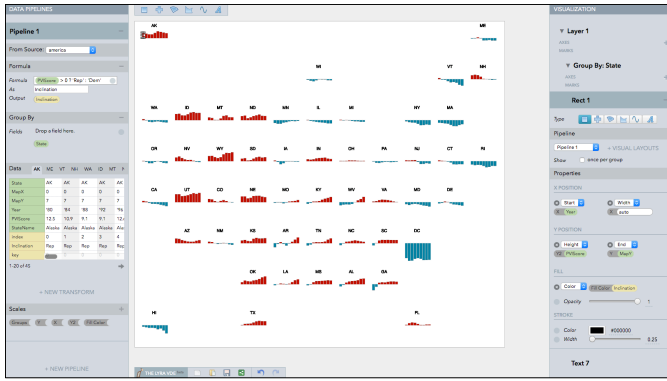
DATA PIPELINES

Pipeline 1

From Source: america

Formula

Formula: PVIScore > 0 ? 'Rep' : 'Dem'
As: Inclination
Output: Inclination

Group By

Fields: Drop a field here.

State

Data AK MC VT NH WA ID MT ND

| State | AK | AK | AK | AK | AK |
|---|---|---|---|---|---|
| MapX | 0 | 0 | 0 | 0 | 0 |
| MapY | 7 | 7 | 7 | 7 | 7 |
| Year | '80 | '84 | '88 | '92 | '96 |
| PVIScore | 12.5 | 10.9 | 9.1 | 9.1 | 12.4 |
| StateName | Alaska | Alaska | Alaska | Alaska | Alaska |
| index | 0 | 1 | 2 | 3 | 4 |
| Inclination | Rep | Rep | Rep | Rep | Rep |
| key | | | | | |

1-20 of 45

+ NEW TRANSFORM

Scales

Groups X Y Fill Color

+ NEW PIPELINE

AK ME WI VT NH WA ID MT ND MN IL MI NY MA OR NV WY SD IA IN OH PA NJ CT RI CA UT CO NE MO KY WV VA MD DE AZ NM KS AR TN NC SC DC OK LA MS AL GA HI TX FL

THE LYRA VIS

VISUALIZATION

Layer 1
AXES
MARKS

Group By: State
AXES
MARKS

Rect 1

Type

Pipeline

Pipeline 1 + VISUAL LAYOUTS

Show once per group

Properties

X POSITION

Start Width
Year auto

Y POSITION

Height End
PVIScore MapY

FILL

Color Fill Color Inclination
Opacity 1

STROKE

Color #000000
Width 0.25

Text 7